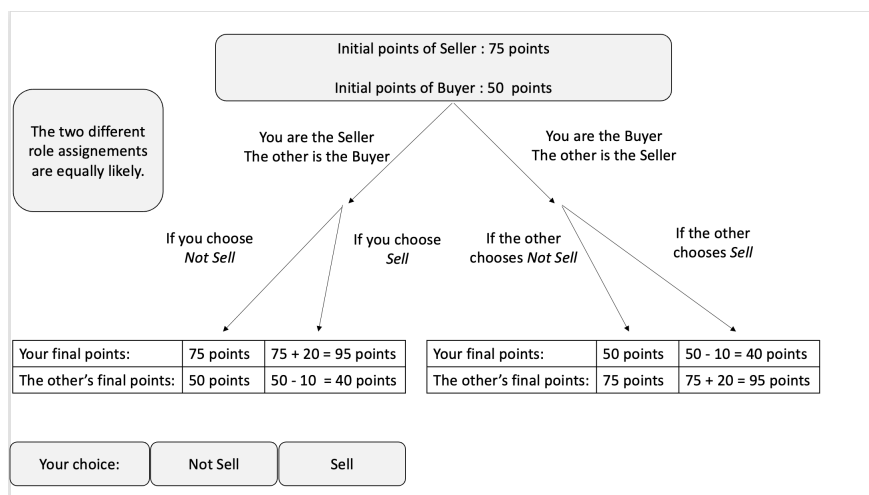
Initial points of Seller : 75 points

Initial points of Buyer : 50 points

The two different role assignements are equally likely.

You are the Seller
The other is the Buyer

You are the Buyer
The other is the Seller

If you choose *Not Sell*

If you choose *Sell*

If the other chooses *Not Sell*

If the other chooses *Sell*

| Your final points: | 75 points | 75 + 20 = 95 points |
|---|---|---|
| The other's final points: | 50 points | 50 - 10 = 40 points |

| Your final points: | 50 points | 50 - 10 = 40 points |
|---|---|---|
| The other's final points: | 75 points | 75 + 20 = 95 points |

Your choice: | Not Sell | Sell